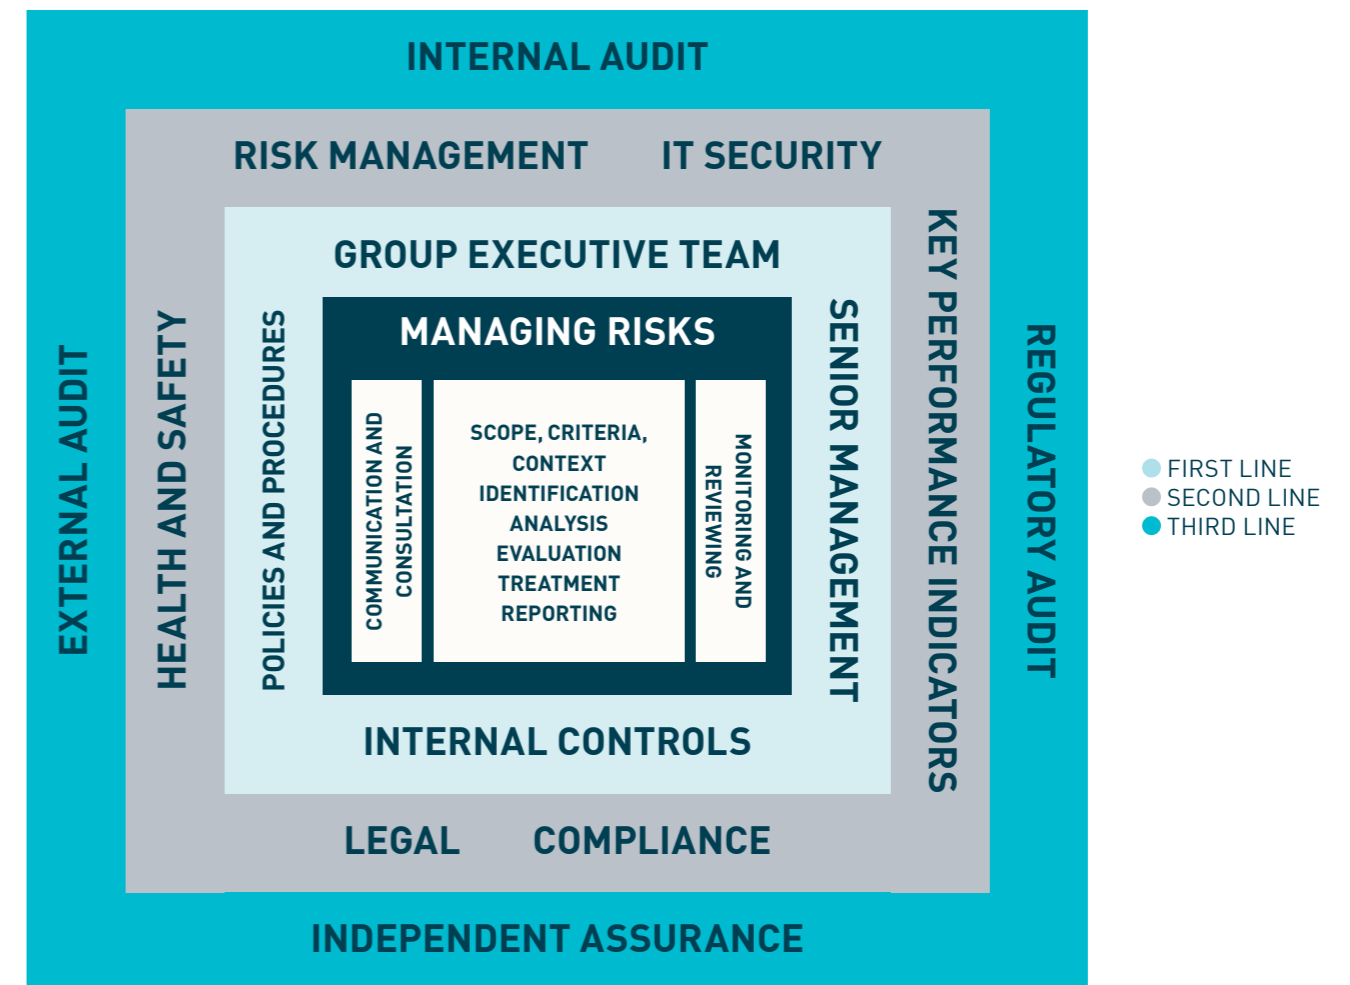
INTERNAL AUDIT

RISK MANAGEMENT

IT SECURITY

GROUP EXECUTIVE TEAM

EXTERNAL AUDIT

HEALTH AND SAFETY

POLICIES AND PROCEDURES

MANAGING RISKS

COMMUNICATION AND CONSULTATION

SCOPE, CRITERIA, CONTEXT
IDENTIFICATION
ANALYSIS
EVALUATION
TREATMENT
REPORTING

MONITORING AND REVIEWING

SENIOR MANAGEMENT

KEY PERFORMANCE INDICATORS

REGULATORY AUDIT

INTERNAL CONTROLS

LEGAL

COMPLIANCE

INDEPENDENT ASSURANCE

FIRST LINE
SECOND LINE
THIRD LINE